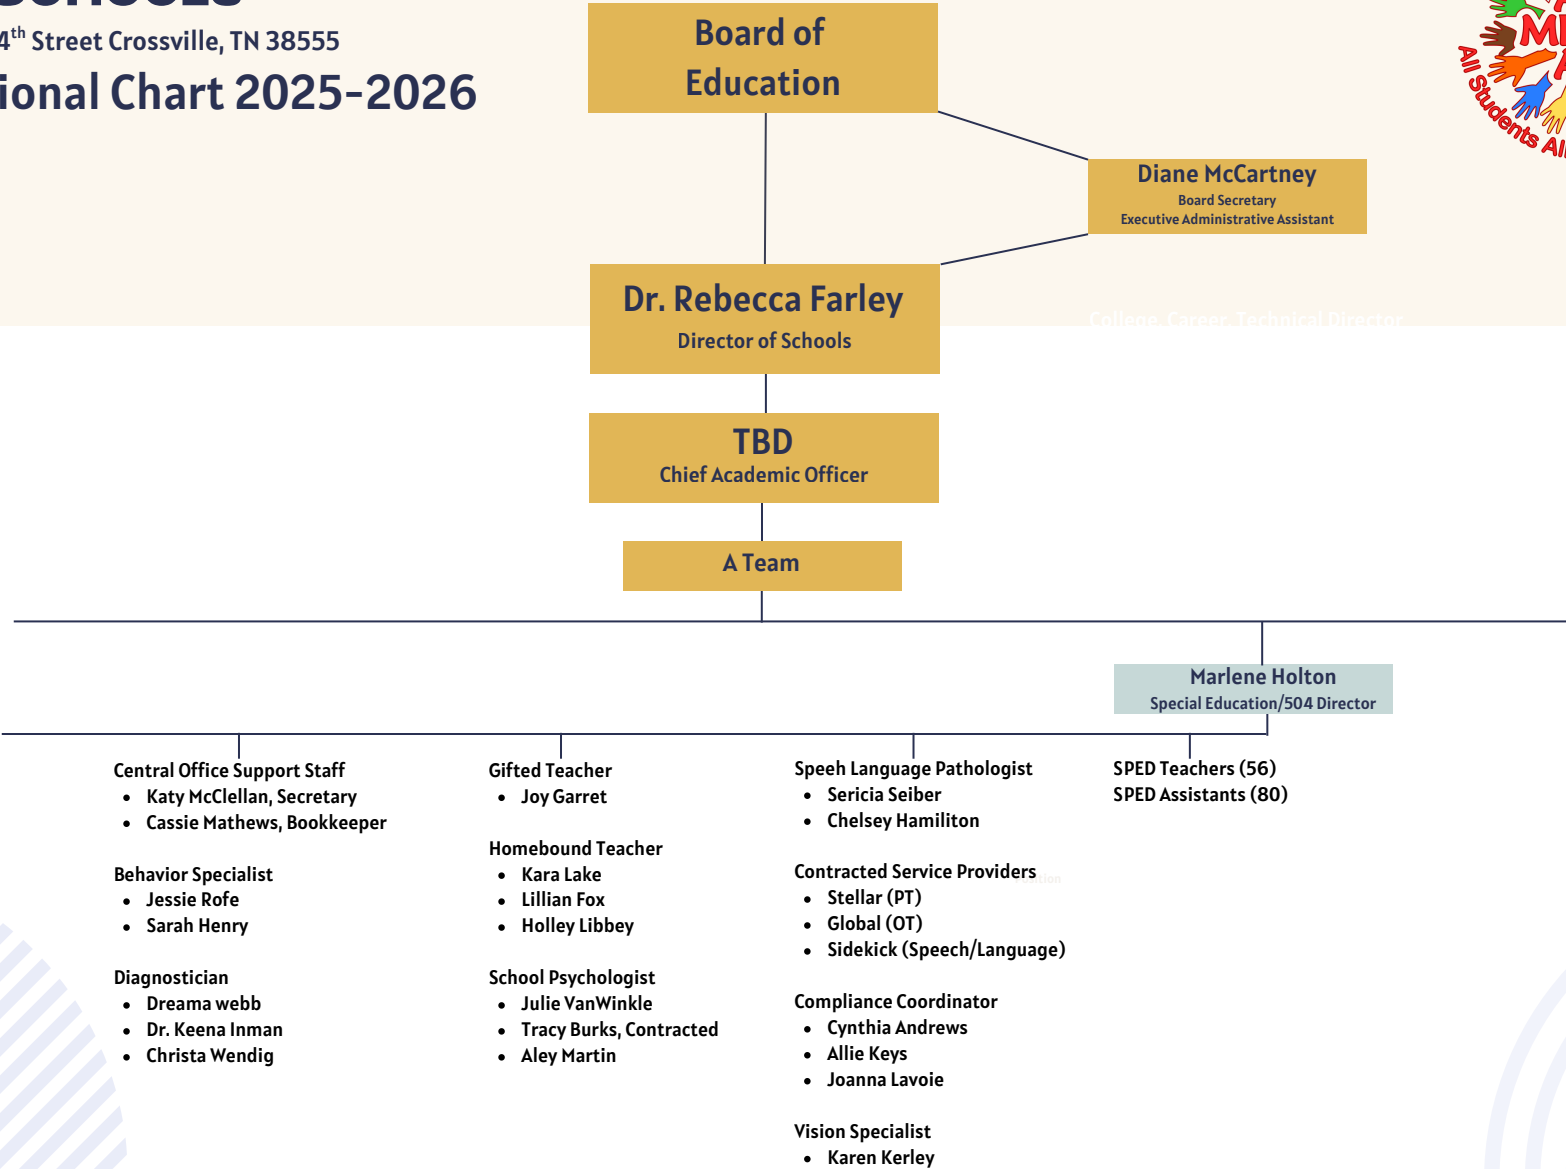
4th Street Crossville, TN 38555
ional Chart 2025-2026

Board of Education

Diane McCartney
Board Secretary
Executive Administrative Assistant

Dr. Rebecca Farley
Director of Schools

College, Career, Technical Director

TBD
Chief Academic Officer

A Team

Marlene Holton
Special Education/504 Director

Central Office Support Staff
- Katy McClellan, Secretary
- Cassie Mathews, Bookkeeper

Behavior Specialist
- Jessie Rofe
- Sarah Henry

Diagnostician
- Dreama webb
- Dr. Keena Inman
- Christa Wendig

Gifted Teacher
- Joy Garret

Homebound Teacher
- Kara Lake
- Lillian Fox
- Holley Libbey

School Psychologist
- Julie VanWinkle
- Tracy Burks, Contracted
- Aley Martin

Speeh Language Pathologist
- Sericia Seiber
- Chelsey Hamiliton

Contracted Service Providers
- Stellar (PT)
- Global (OT)
- Sidekick (Speech/Language)

Compliance Coordinator
- Cynthia Andrews
- Allie Keys
- Joanna Lavoie

Vision Specialist
- Karen Kerley

SPED Teachers (56)
SPED Assistants (80)

All Students All